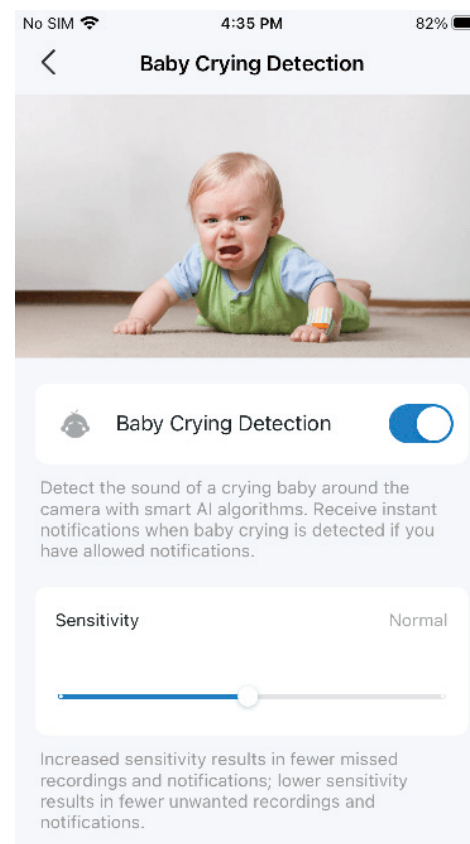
No SIM 4:35 PM 82%

Baby Crying Detection

Baby Crying Detection

Detect the sound of a crying baby around the camera with smart AI algorithms. Receive instant notifications when baby crying is detected if you have allowed notifications.

Sensitivity Normal

Increased sensitivity results in fewer missed recordings and notifications; lower sensitivity results in fewer unwanted recordings and notifications.